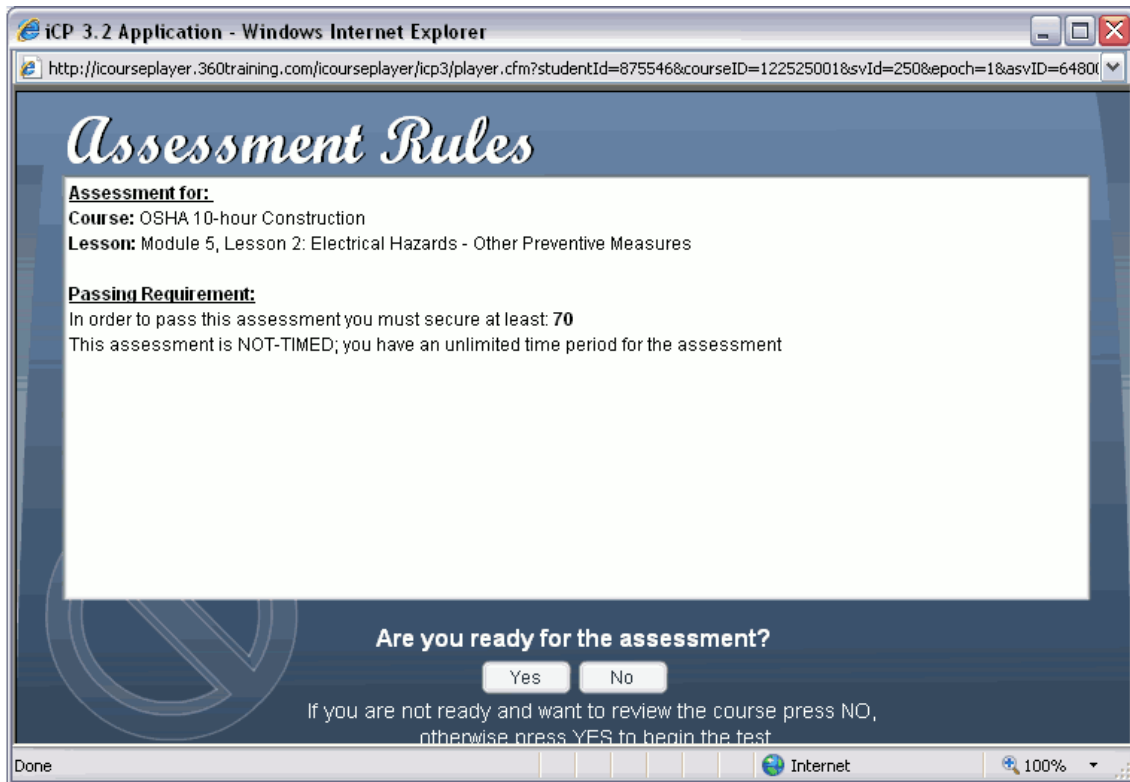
iCP 3.2 Application - Windows Internet Explorer

http://icourseplayer.360training.com/icourseplayer/icp3/player.cfm?studentId=875546&courseID=122525001&svId=250&epoch=1&asvID=6480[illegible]

Assessment Rules

Assessment for:
Course: OSHA 10-hour Construction
Lesson: Module 5, Lesson 2: Electrical Hazards - Other Preventive Measures

Passing Requirement:
In order to pass this assessment you must secure at least: 70
This assessment is NOT-TIMED; you have an unlimited time period for the assessment

Are you ready for the assessment?

Yes No

If you are not ready and want to review the course press NO, otherwise press YES to begin the test

Done Internet 100%